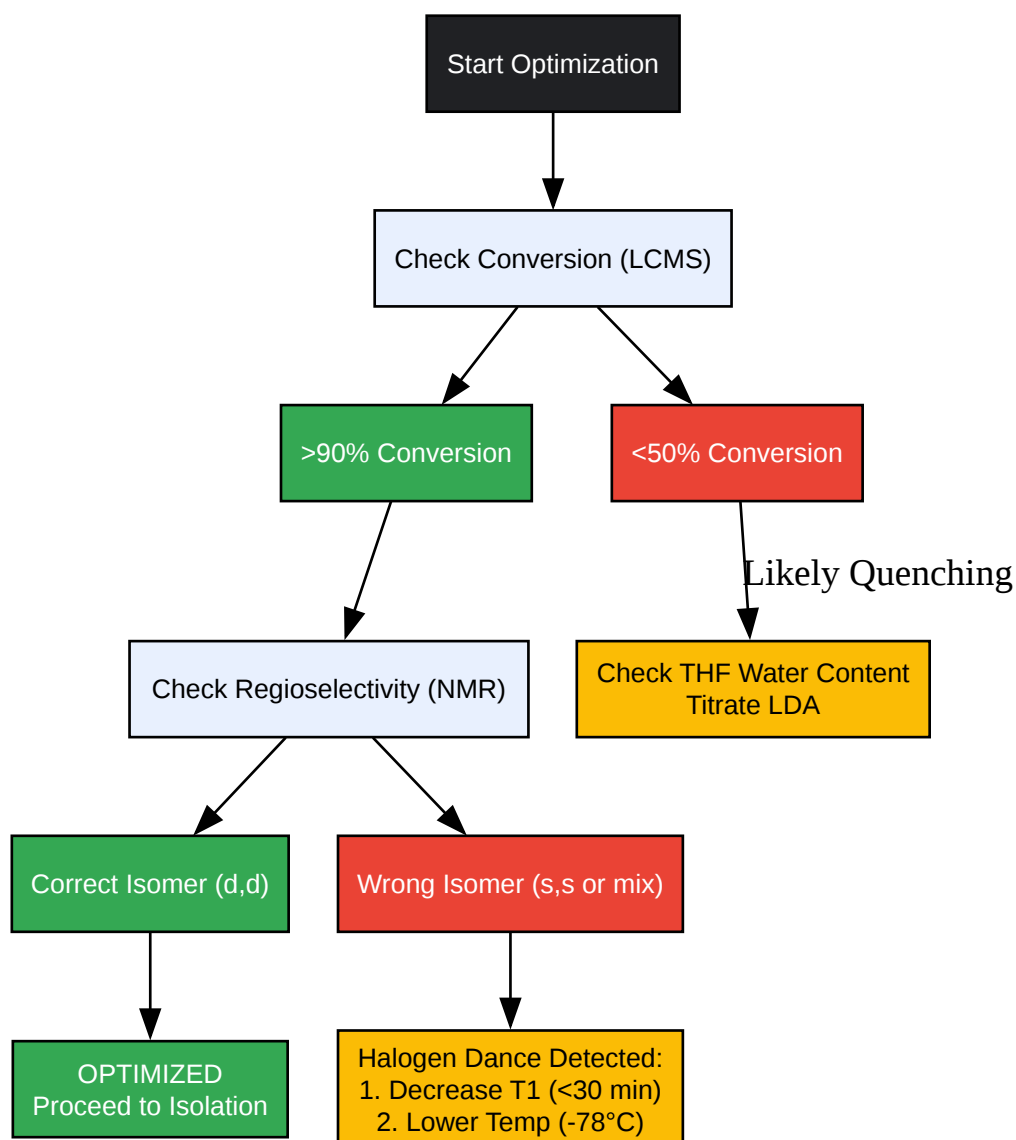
Start Optimization

Check Conversion (LCMS)

>90% Conversion

<50% Conversion

Likely Quenching

Check THF Water Content
Titrate LDA

Check Regioselectivity (NMR)

Correct Isomer (d,d)

Wrong Isomer (s,s or mix)

OPTIMIZED
Proceed to Isolation

Halogen Dance Detected:
1. Decrease T1 (<30 min)
2. Lower Temp (-78°C)